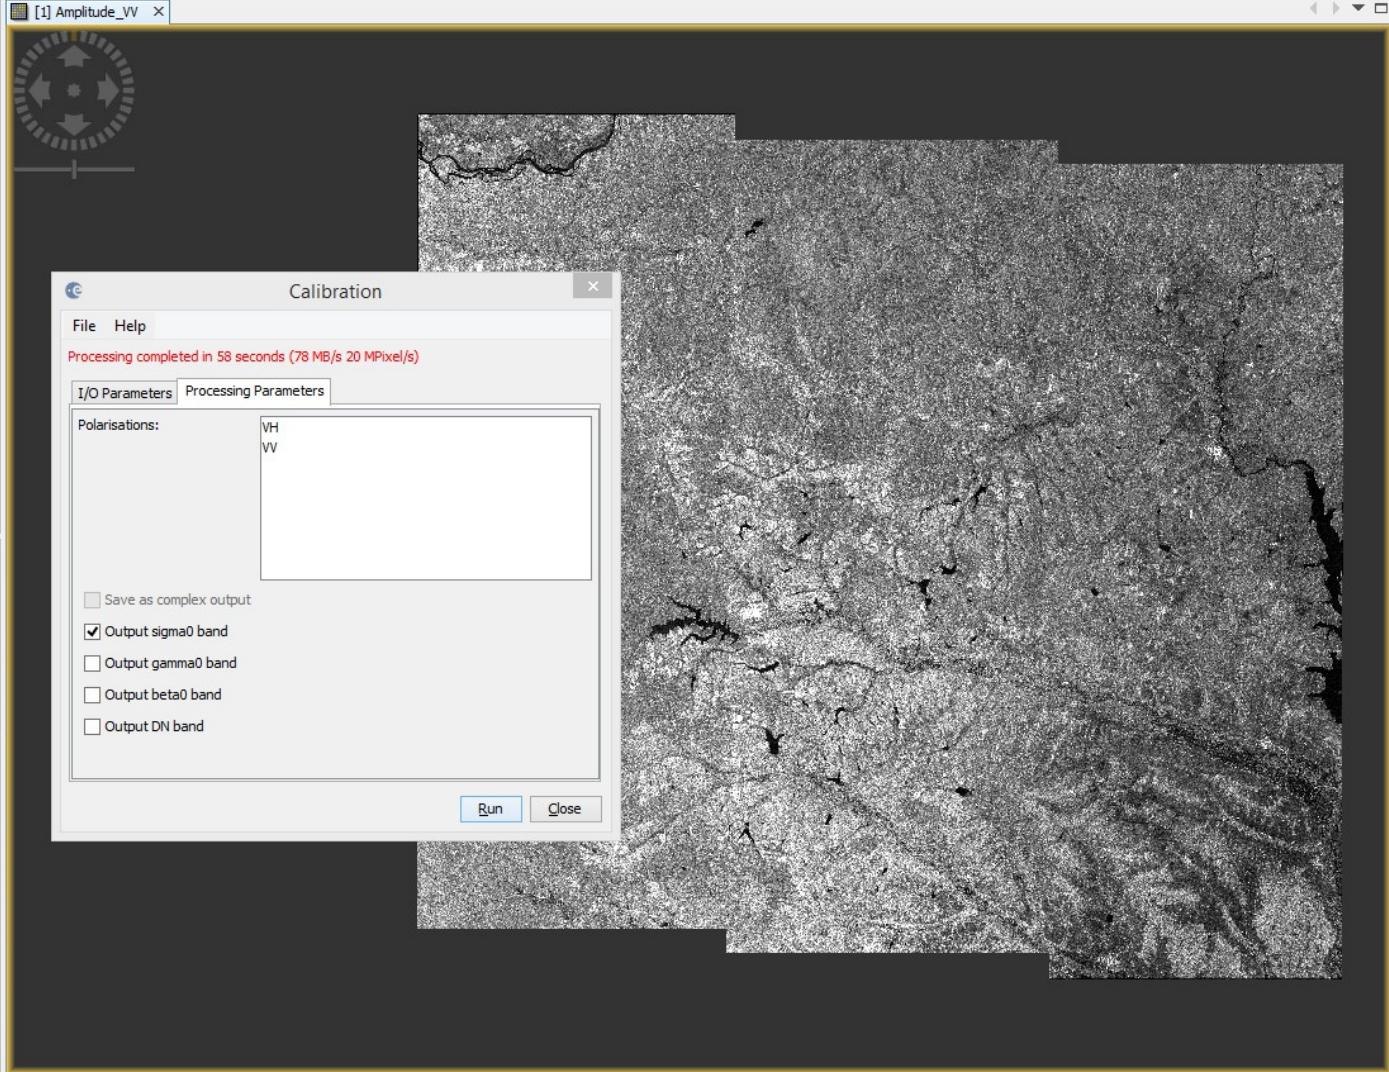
[1] Amplitude_VV ×

Calibration

File Help

Processing completed in 58 seconds (78 MB/s 20 MPixel/s)

I/O Parameters Processing Parameters

Polarisations:

VH
VV

Save as complex output

Output sigma0 band

Output gamma0 band

Output beta0 band

Output DN band

Run Close